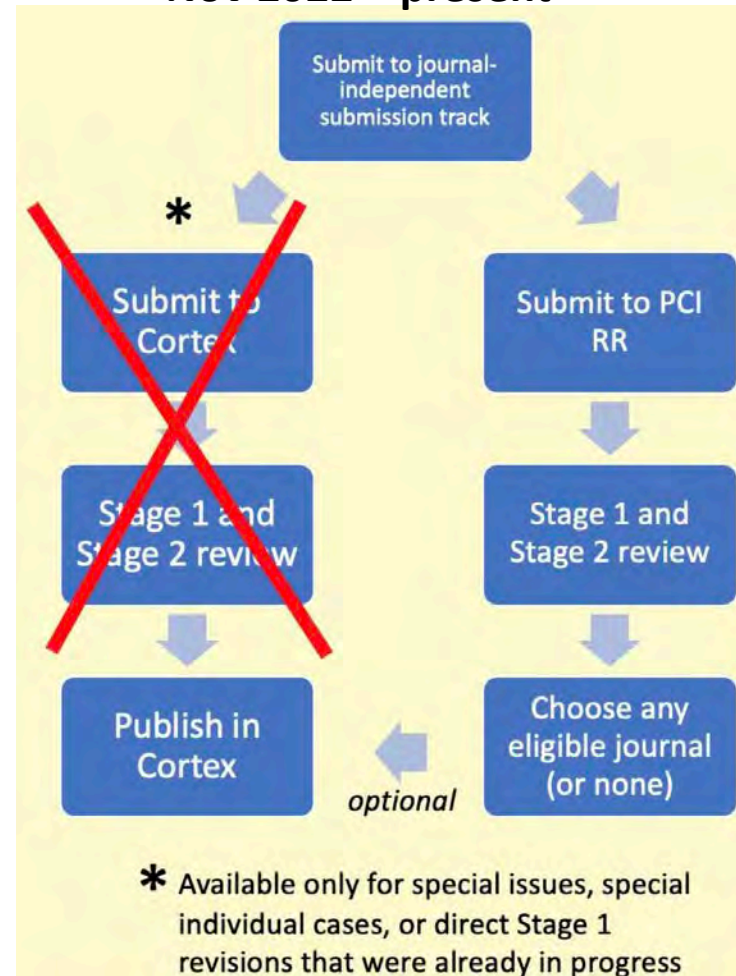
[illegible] – present

Submit to journal-independent submission track

*

Submit to Cortex

Stage 1 and Stage 2 review

Publish in Cortex

Submit to PCI RR

Stage 1 and Stage 2 review

Choose any eligible journal (or none)

optional

* Available only for special issues, special individual cases, or direct Stage 1 revisions that were already in progress